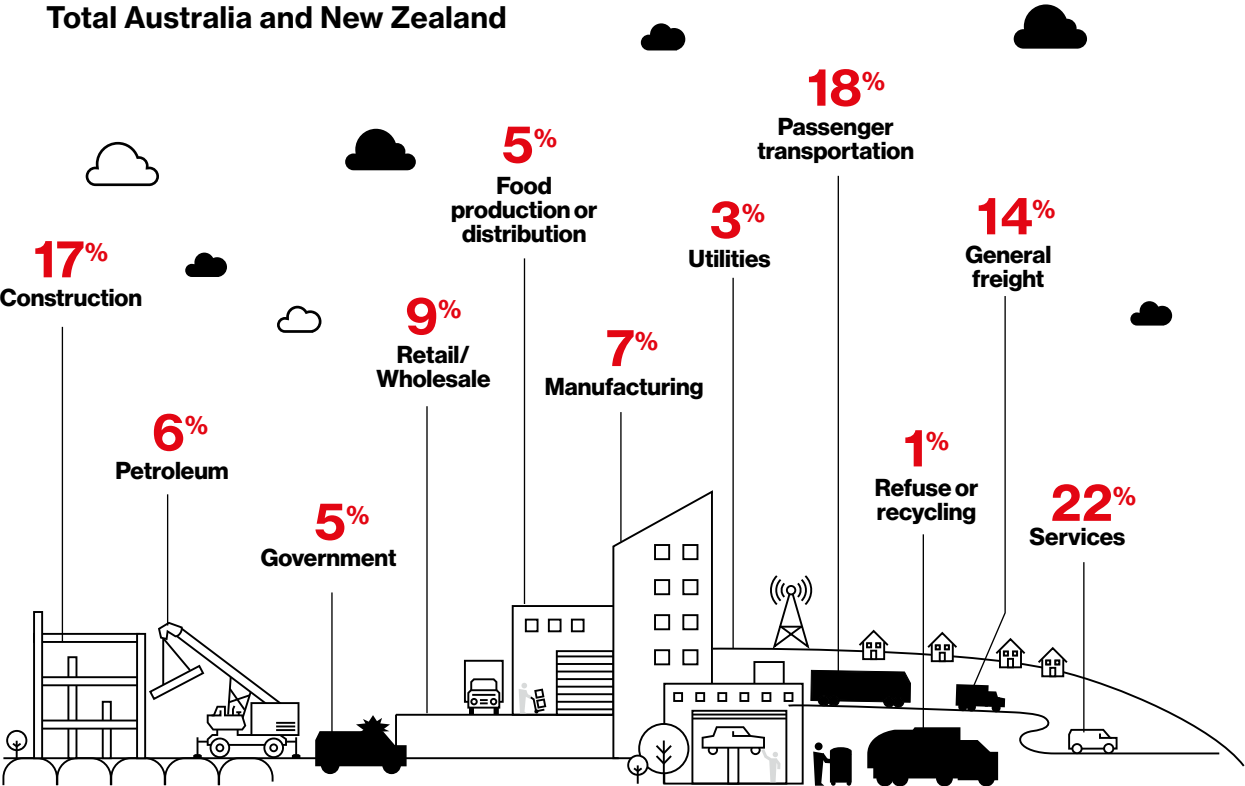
Total Australia and New Zealand

17%
Construction

6%
Petroleum

5%
Government

9%
Retail/
Wholesale

5%
Food production or distribution

7%
Manufacturing

3%
Utilities

18%
Passenger transportation

1%
Refuse or recycling

14%
General freight

22%
Services